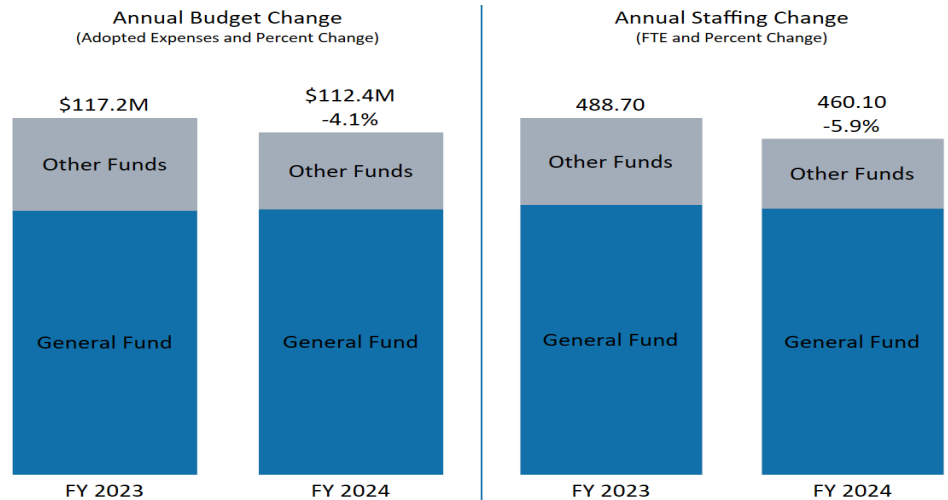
Annual Budget Change
(Adopted Expenses and Percent Change)

$117.2M

Other Funds

General Fund

FY 2023

$112.4M
-4.1%

Other Funds

General Fund

FY 2024

Annual Staffing Change
(FTE and Percent Change)

488.70

Other Funds

General Fund

FY 2023

460.10
-5.9%

Other Funds

General Fund

FY 2024